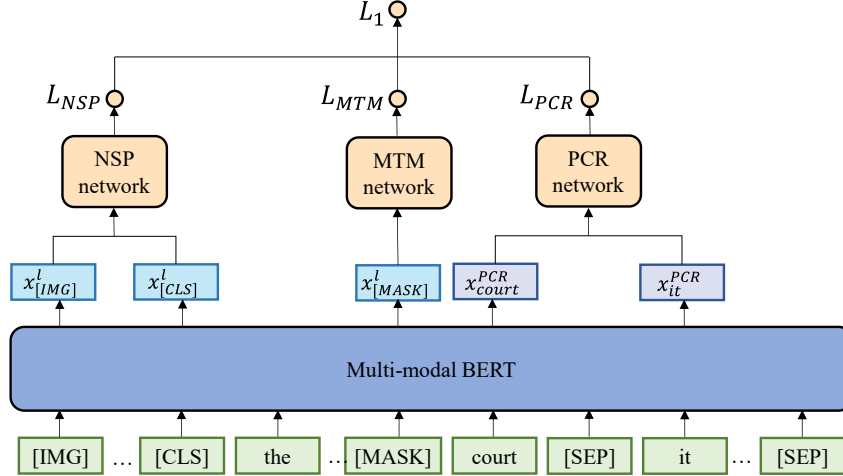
$L_1$

$L_{NSP}$

$L_{MTM}$

$L_{PCR}$

NSP network

MTM network

PCR network

$x^l_{[IMG]}$

$x^l_{[CLS]}$

$x^l_{[MASK]}$

$x^{PCR}_{court}$

$x^{PCR}_{it}$

Multi-modal BERT

[IMG] … [CLS] the … [MASK] court [SEP] it … [SEP]